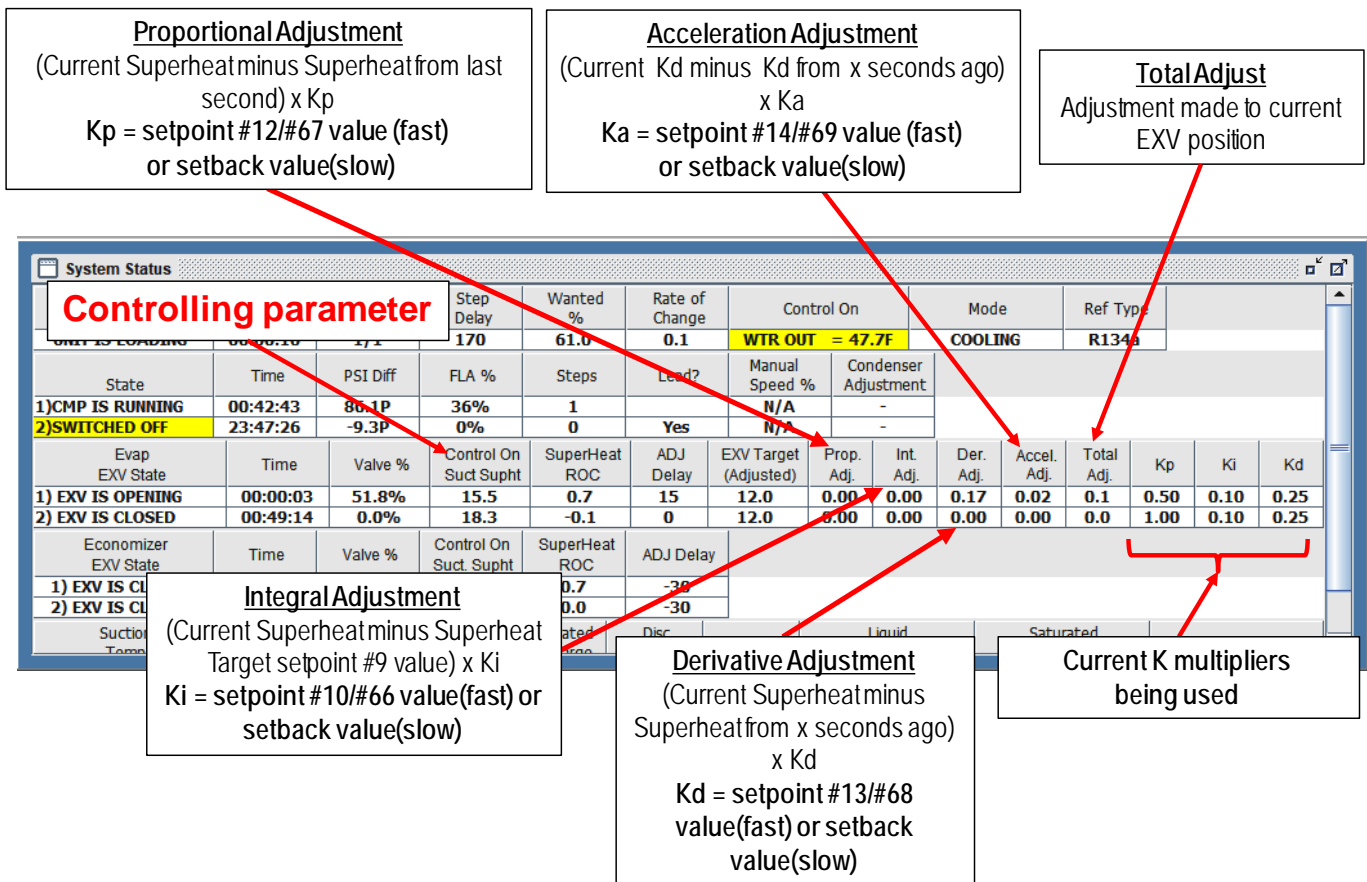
Proportional Adjustment
(Current Superheat minus Superheat from last second) x Kp
Kp = setpoint #12/#67 value (fast) or setback value(slow)

Acceleration Adjustment
(Current Kd minus Kd from x seconds ago) x Ka
Ka = setpoint #14/#69 value (fast) or setback value(slow)

Total Adjust
Adjustment made to current EXV position

System Status

Controlling parameter

| | | | Step Delay | Wanted % | Rate of Change | Control On | Mode | Ref Type |
|---|---|---|---|---|---|---|---|---|
| UNIT IS LOADING | 00:00:10 | 1/1 | 170 | 61.0 | 0.1 | WTR OUT = 47.7F | COOLING | R134a |

| State | Time | PSI Diff | FLA % | Steps | Lead? | Manual Speed % | Condenser Adjustment |
|---|---|---|---|---|---|---|---|
| 1)CMP IS RUNNING | 00:42:43 | 86.1P | 36% | 1 | | N/A | - |
| 2)SWITCHED OFF | 23:47:26 | -9.3P | 0% | 0 | Yes | N/A | - |

| Evap EXV State | Time | Valve % | Control On Suct Supht | SuperHeat ROC | ADJ Delay | EXV Target (Adjusted) | Prop. Adj. | Int. Adj. | Der. Adj. | Accel. Adj. | Total Adj. | Kp | Ki | Kd |
|---|---|---|---|---|---|---|---|---|---|---|---|---|---|---|
| 1) EXV IS OPENING | 00:00:03 | 51.8% | 15.5 | 0.7 | 15 | 12.0 | 0.00 | 0.00 | 0.17 | 0.02 | 0.1 | 0.50 | 0.10 | 0.25 |
| 2) EXV IS CLOSED | 00:49:14 | 0.0% | 18.3 | -0.1 | 0 | 12.0 | 0.00 | 0.00 | 0.00 | 0.00 | 0.0 | 1.00 | 0.10 | 0.25 |

| Economizer EXV State | Time | Valve % | Control On Suct. Supht | SuperHeat ROC | ADJ Delay |
|---|---|---|---|---|---|
| 1) EXV IS CL | | | | 0.7 | -30 |
| 2) EXV IS CL | | | | 0.0 | -30 |

Suction Temp | ated | Disc | Liquid | Saturated

Integral Adjustment
(Current Superheat minus Superheat Target setpoint #9 value) x Ki
Ki = setpoint #10/#66 value(fast) or setback value(slow)

Derivative Adjustment
(Current Superheat minus Superheat from x seconds ago) x Kd
Kd = setpoint #13/#68 value(fast) or setback value(slow)

Current K multipliers being used